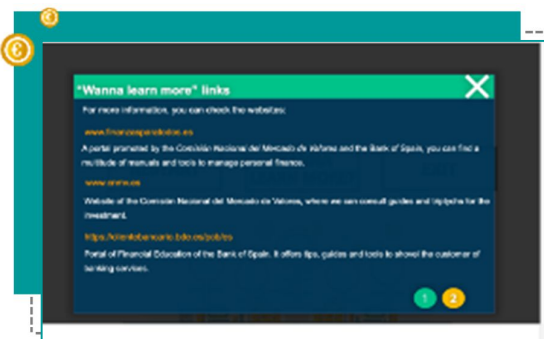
"Wanna learn more" links

For more information, you can check the websites:

www.finanzasparatodos.es

A portal promoted by the Comisión Nacional del Mercado de Valores and the Bank of Spain, you can find a multitude of manuals and tools to manage personal finance.

www.cnmv.es

Website of the Comisión Nacional del Mercado de Valores, where we can consult guides and tips for the investment.

https://clientebancario.bde.es/pcb/es

Portal of Financial Education of the Bank of Spain. It offers tips, guides and tools to shovel the customer of banking services.

1 2